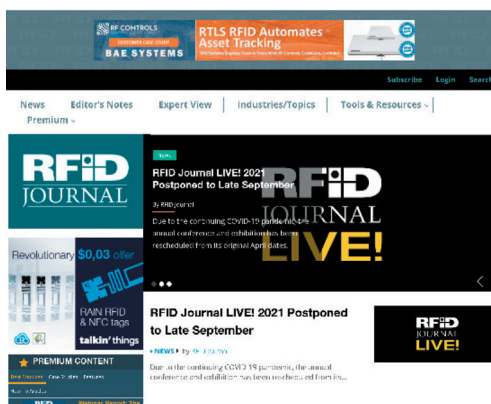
RF CONTROLS
CUSTOMER CASE STUDY
BAE SYSTEMS
RTLS RFID Automates Asset Tracking
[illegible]

Subscribe Login Search

News Editor's Notes Expert View Industries/Topics Tools & Resources Premium

RFID JOURNAL

Revolutionary $0,03 offer
RAIN RFID & NFC tags
talkin' things

PREMIUM CONTENT
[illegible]

NEWS
RFID Journal LIVE! 2021 Postponed to Late September
By RFID Journal
Due to the continuing COVID-19 pandemic, the annual conference and exhibition has been rescheduled from its original April dates.

RFID JOURNAL LIVE!

RFID Journal LIVE! 2021 Postponed to Late September
NEWS by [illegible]
Due to the continuing COVID-19 pandemic, the annual conference and exhibition has been rescheduled from its...

RFID JOURNAL LIVE!

RFID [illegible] Webinar Report: The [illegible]